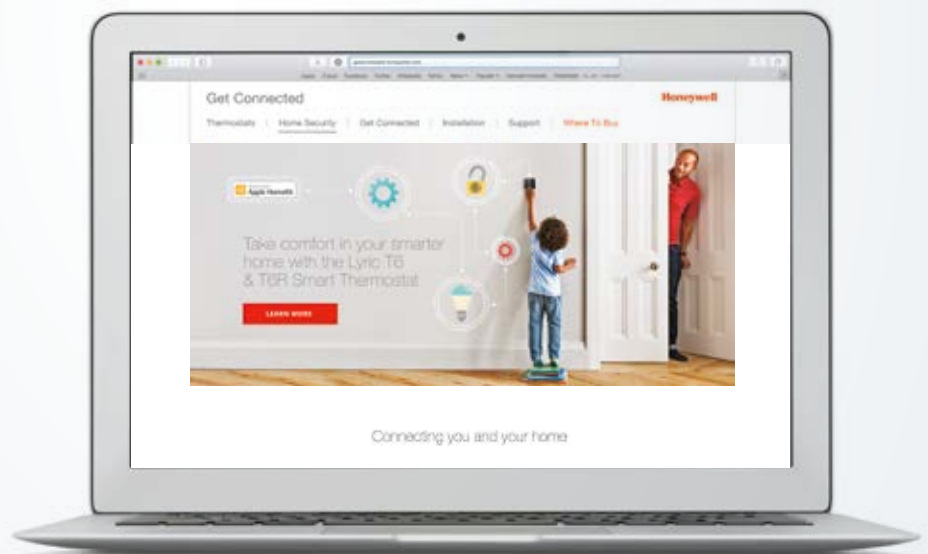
Get Connected

Honeywell

Thermostats | Home Security | Get Connected | Installation | Support | Where To Buy

Apple HomeKit

Take comfort in your smarter home with the Lyric T6 & T6R Smart Thermostat

LEARN MORE

Connecting you and your home